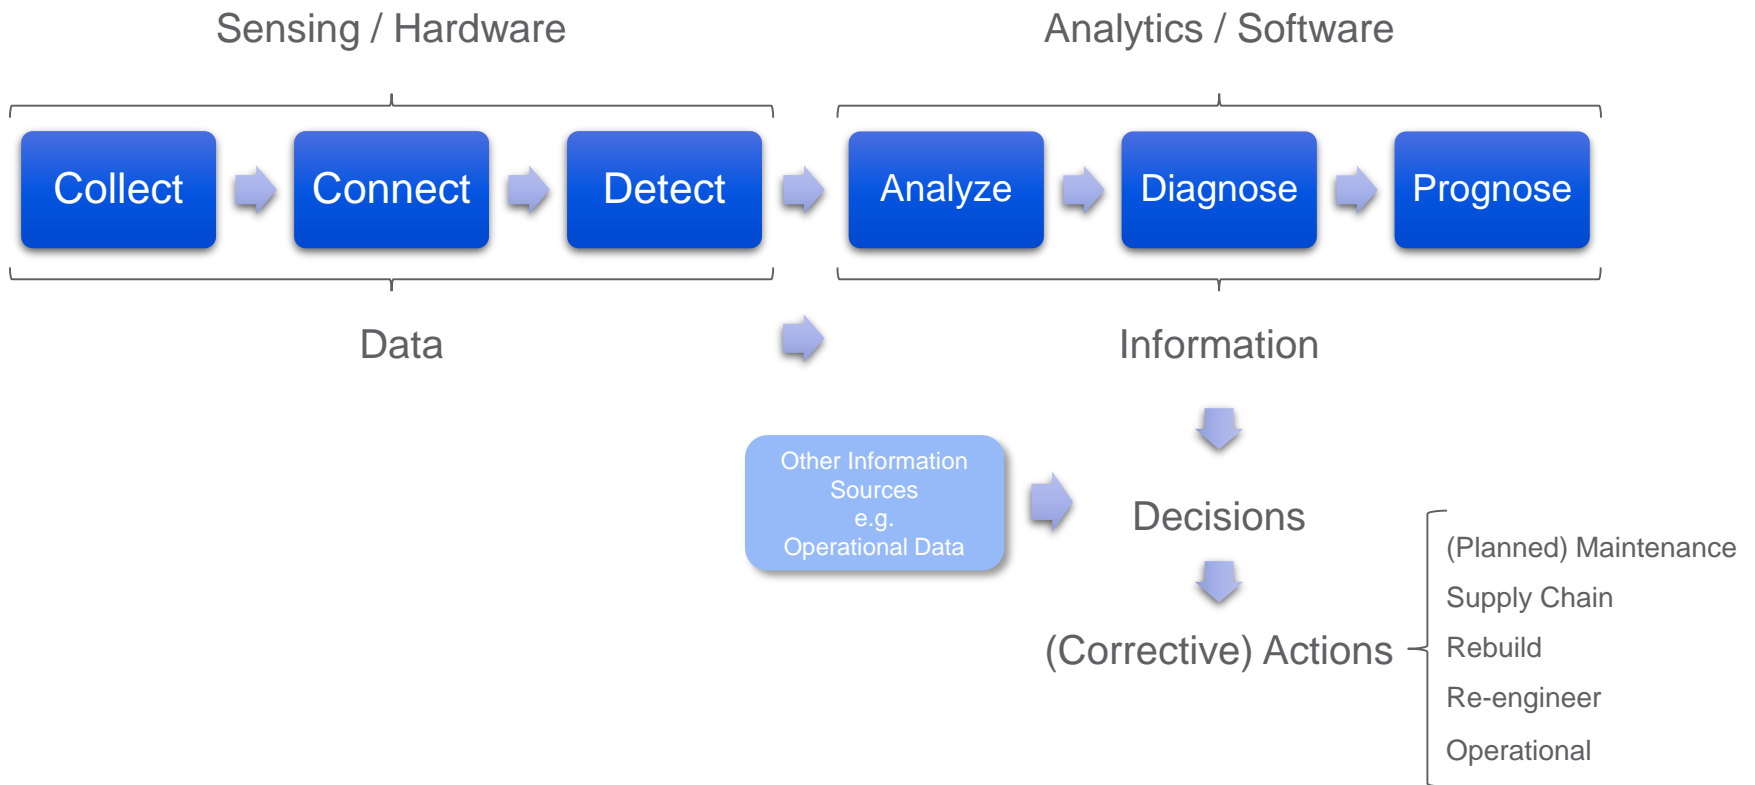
Sensing / Hardware

Analytics / Software

Collect

Connect

Detect

Analyze

Diagnose

Prognose

Data

Information

Other Information Sources e.g. Operational Data

Decisions

(Corrective) Actions

(Planned) Maintenance

Supply Chain

Rebuild

Re-engineer

Operational